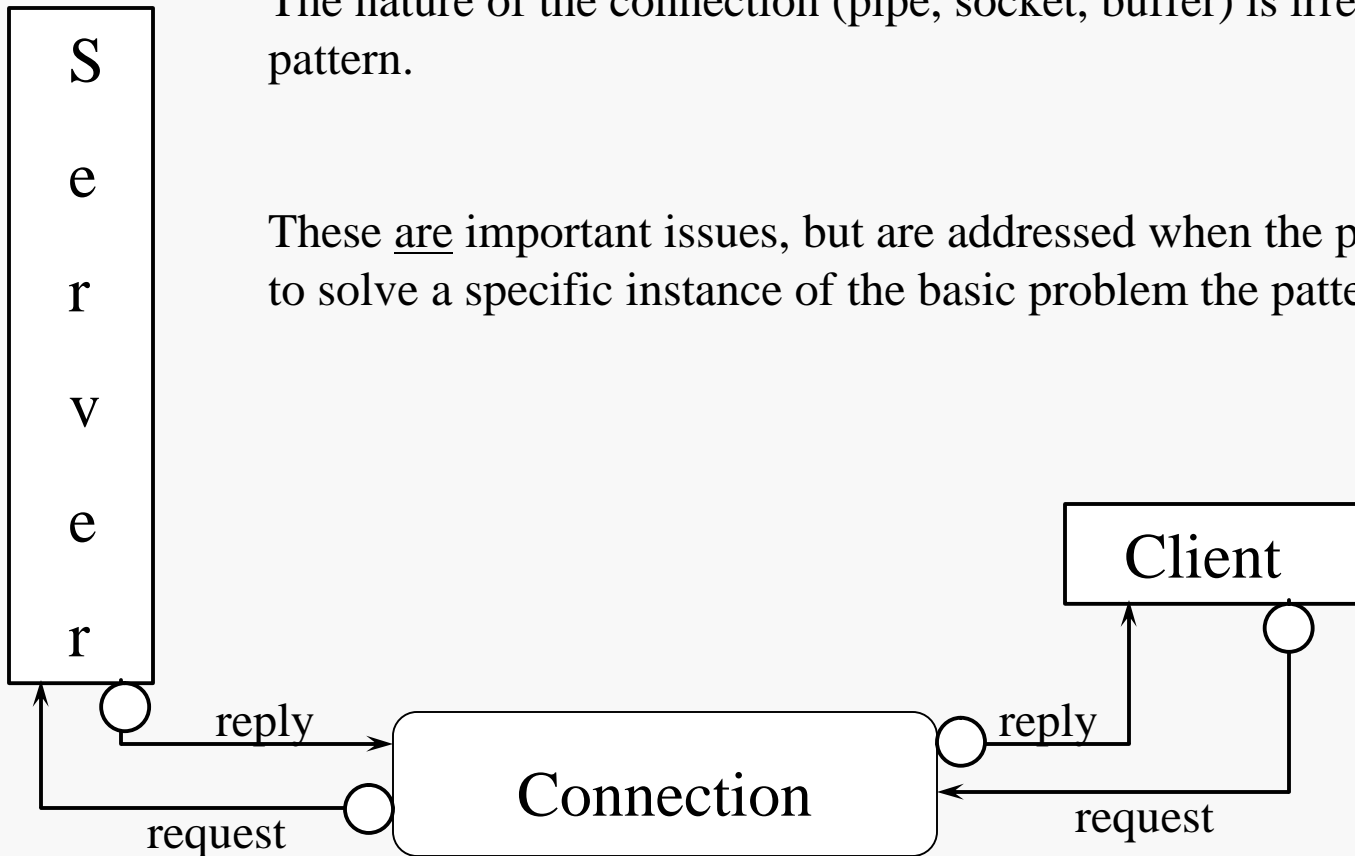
S
e
r
v
e
r

The nature of the connection (pipe, socket, buffer) is irre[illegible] pattern.

These are important issues, but are addressed when the p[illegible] to solve a specific instance of the basic problem the patte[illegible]

Client

reply

reply

Connection

request

request